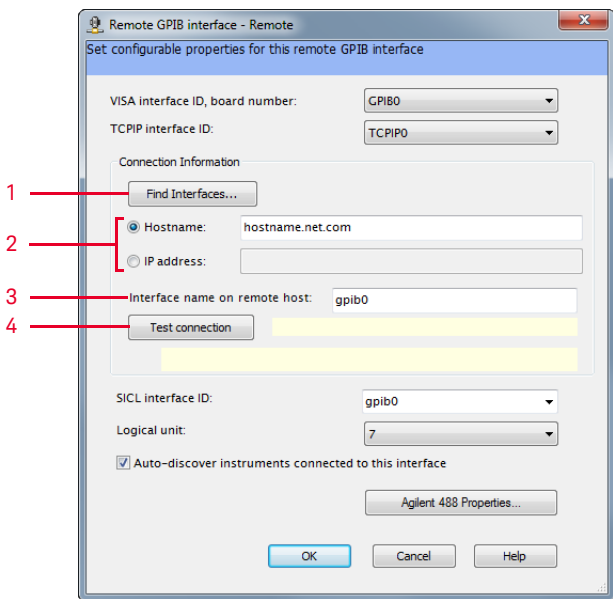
Remote GPIB interface - Remote

Set configurable properties for this remote GPIB interface

VISA interface ID, board number: GPIB0

TCPIP interface ID: TCPIP0

Connection Information

1 Find Interfaces...

2 Hostname: hostname.net.com

IP address:

3 Interface name on remote host: gpib0

4 Test connection

SICL interface ID: gpib0

Logical unit: 7

Auto-discover instruments connected to this interface

Agilent 488 Properties...

OK Cancel Help